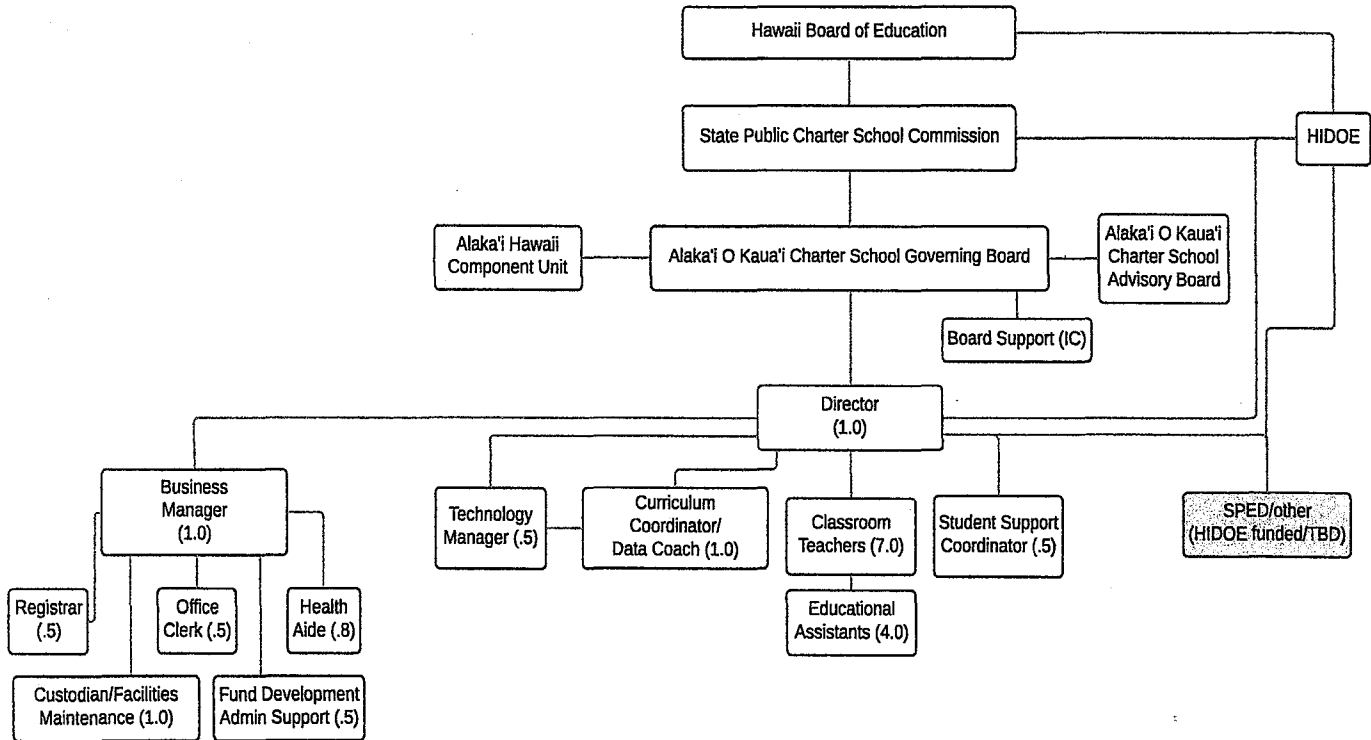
Hawaii Board of Education

State Public Charter School Commission

HIDOE

Alaka'i Hawaii Component Unit

Alaka'i O Kaua'i Charter School Governing Board

Alaka'i O Kaua'i Charter School Advisory Board

Board Support (IC)

Director (1.0)

Business Manager (1.0)

Technology Manager (.5)

Curriculum Coordinator/ Data Coach (1.0)

Classroom Teachers (7.0)

Student Support Coordinator (.5)

SPED/other (HIDOE funded/TBD)

Educational Assistants (4.0)

Registrar (.5)

Office Clerk (.5)

Health Aide (.8)

Custodian/Facilities Maintenance (1.0)

Fund Development Admin Support (.5)